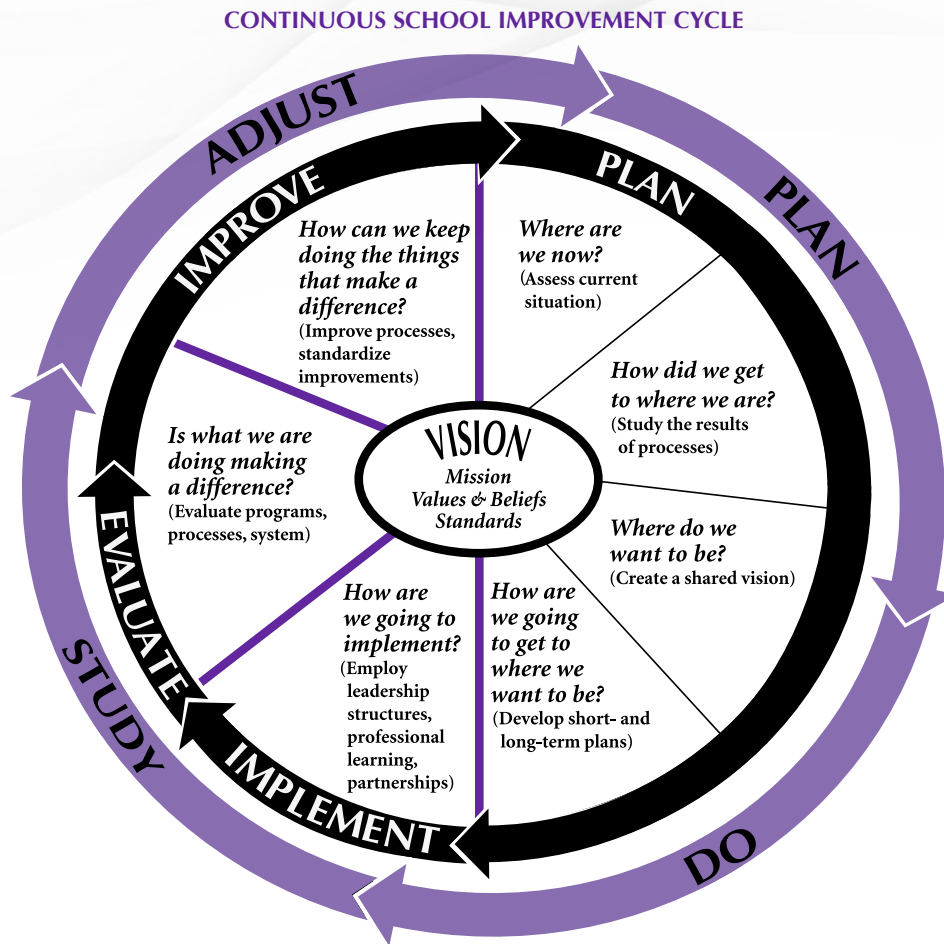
CONTINUOUS SCHOOL IMPROVEMENT CYCLE

ADJUST

PLAN

DO

STUDY

PLAN

IMPLEMENT

EVALUATE

IMPROVE

Where are we now?
(Assess current situation)

How did we get to where we are?
(Study the results of processes)

Where do we want to be?
(Create a shared vision)

How are we going to get to where we want to be?
(Develop short- and long-term plans)

How are we going to implement?
(Employ leadership structures, professional learning, partnerships)

Is what we are doing making a difference?
(Evaluate programs, processes, system)

How can we keep doing the things that make a difference?
(Improve processes, standardize improvements)

VISION
Mission
Values & Beliefs
Standards